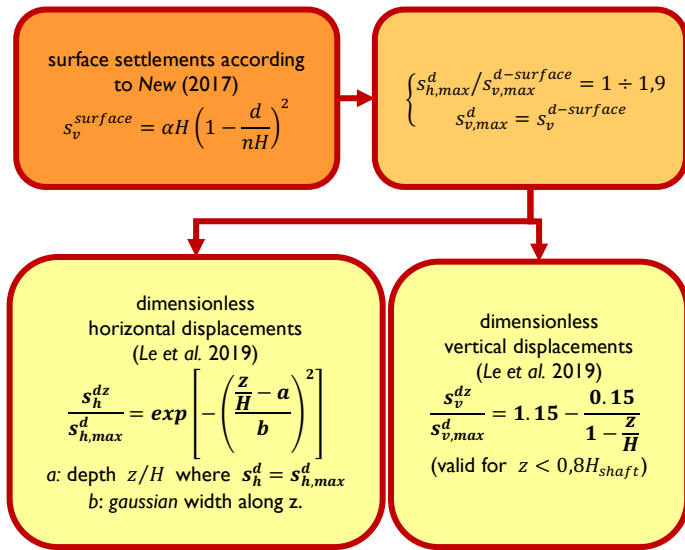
surface settlements according to New (2017)
$s_v^{surface} = \alpha H \left(1 - \frac{d}{nH}\right)^2$

$\begin{cases} s_{h,max}^{d} / s_{v,max}^{d-surface} = 1 \div 1{,}9 \\ s_{v,max}^{d} = s_v^{d-surface} \end{cases}$

dimensionless
horizontal displacements
(Le et al. 2019)
$\frac{s_h^{dz}}{s_{h,max}^{d}} = exp\left[-\left(\frac{\frac{z}{H} - a}{b}\right)^2\right]$
a: depth $z/H$ where $s_h^d = s_{h,max}^d$
b: gaussian width along z.

dimensionless
vertical displacements
(Le et al. 2019)
$\frac{s_v^{dz}}{s_{v,max}^{d}} = 1.15 - \frac{0.15}{1 - \frac{z}{H}}$
(valid for $z < 0{,}8H_{shaft}$)